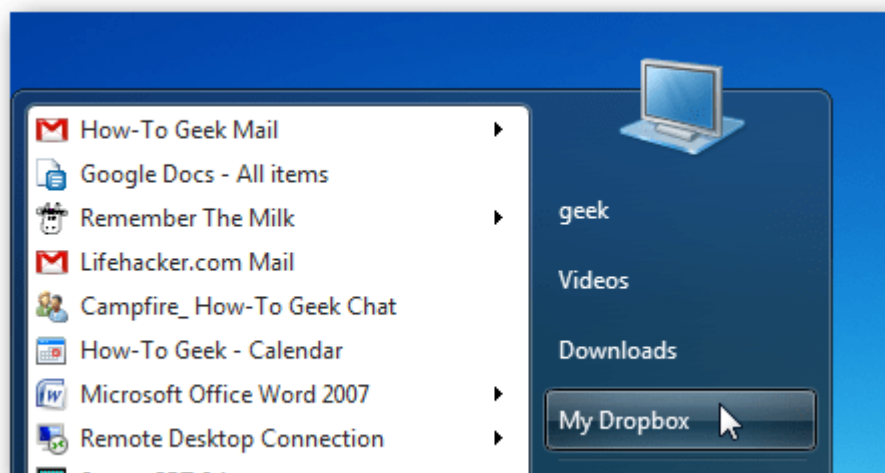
How-To Geek Mail
Google Docs - All items
Remember The Milk
Lifehacker.com Mail
Campfire_ How-To Geek Chat
How-To Geek - Calendar
Microsoft Office Word 2007
Remote Desktop Connection
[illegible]

geek
Videos
Downloads
My Dropbox